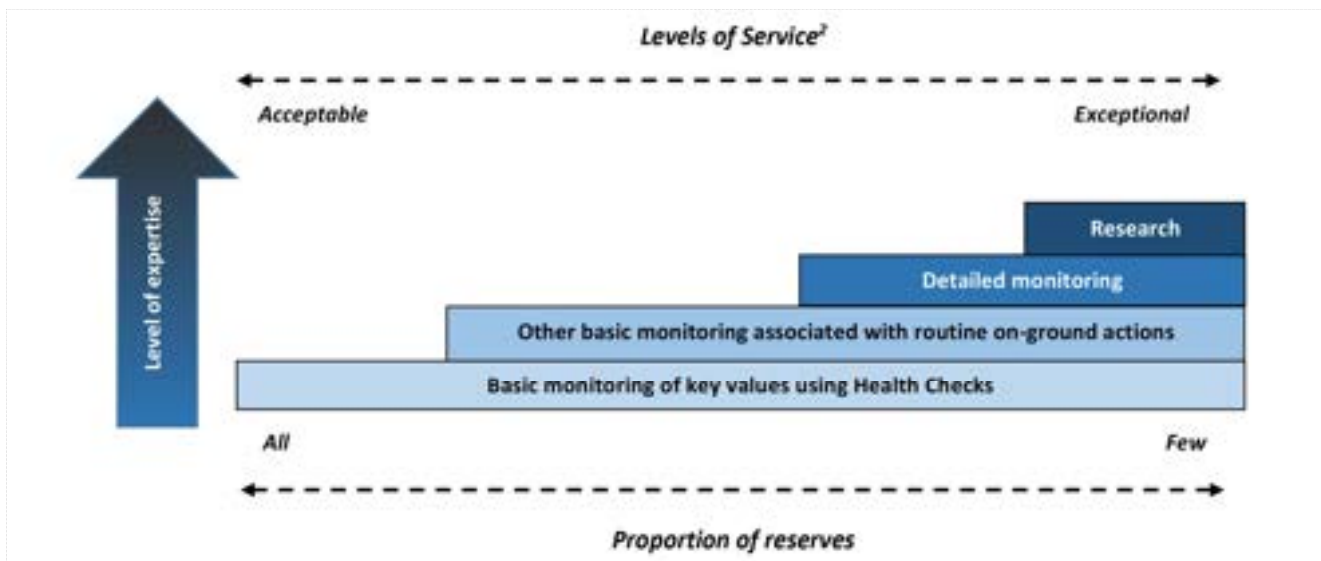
Levels of Service$^2$

Acceptable

Exceptional

Level of expertise

Research

Detailed monitoring

Other basic monitoring associated with routine on-ground actions

Basic monitoring of key values using Health Checks

All

Few

Proportion of reserves